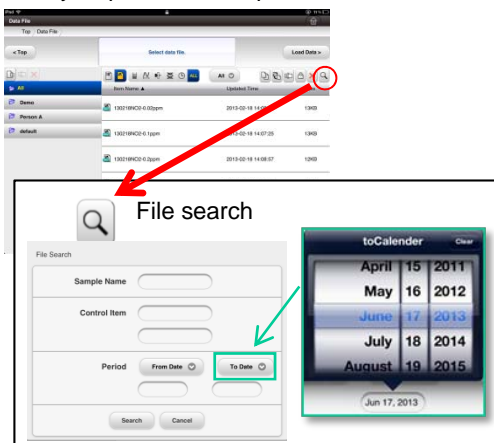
iPad
Data File
Top Data File
< Top
Select data file.
Load Data >
All
All
Demo
Person A
default
Item Name ▲
Updated Time
130218NO2-0.02ppm
2013-02-18 14:0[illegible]
13KB
130218NO2-0.1ppm
2013-02-18 14:07:25
13KB
130218NO2-0.2ppm
2013-02-18 14:08:57
13KB

File search

File Search
Sample Name
Control Item
Period
From Date
To Date
Search
Cancel

toCalender
Clear
April 15 2011
May 16 2012
June 17 2013
July 18 2014
August 19 2015
Jun 17, 2013